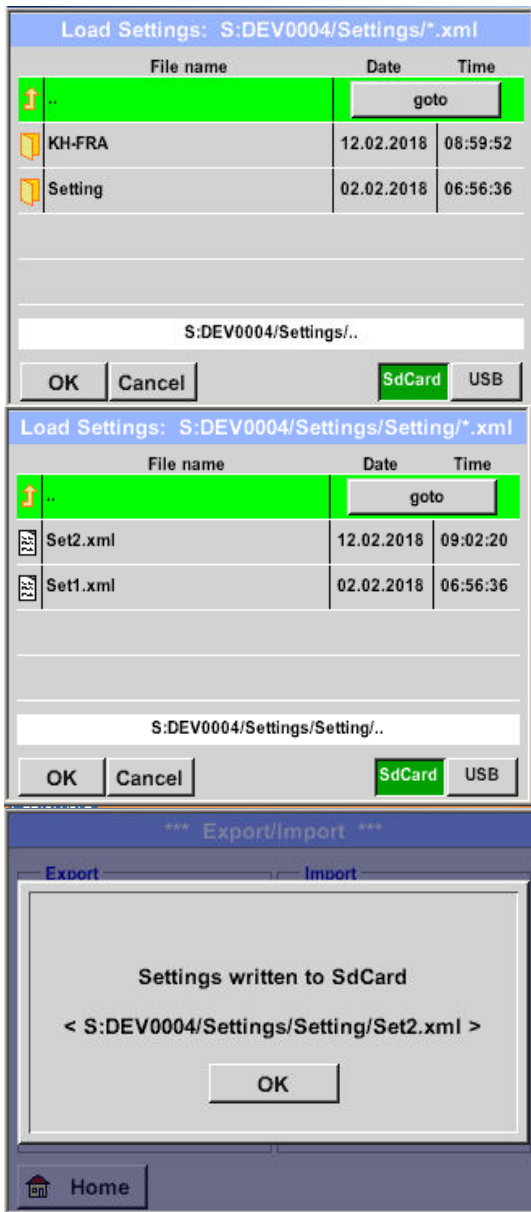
Load Settings: S:DEV0004/Settings/*.xml

| File name | Date | Time |
|---|---|---|
| .. | goto | |
| KH-FRA | 12.02.2018 | 08:59:52 |
| Setting | 02.02.2018 | 06:56:36 |

S:DEV0004/Settings/..

OK Cancel SdCard USB

Load Settings: S:DEV0004/Settings/Setting/*.xml

| File name | Date | Time |
|---|---|---|
| .. | goto | |
| Set2.xml | 12.02.2018 | 09:02:20 |
| Set1.xml | 02.02.2018 | 06:56:36 |

S:DEV0004/Settings/Setting/..

OK Cancel SdCard USB

*** Export/Import ***

Export Import

Settings written to SdCard

< S:DEV0004/Settings/Setting/Set2.xml >

OK

Home